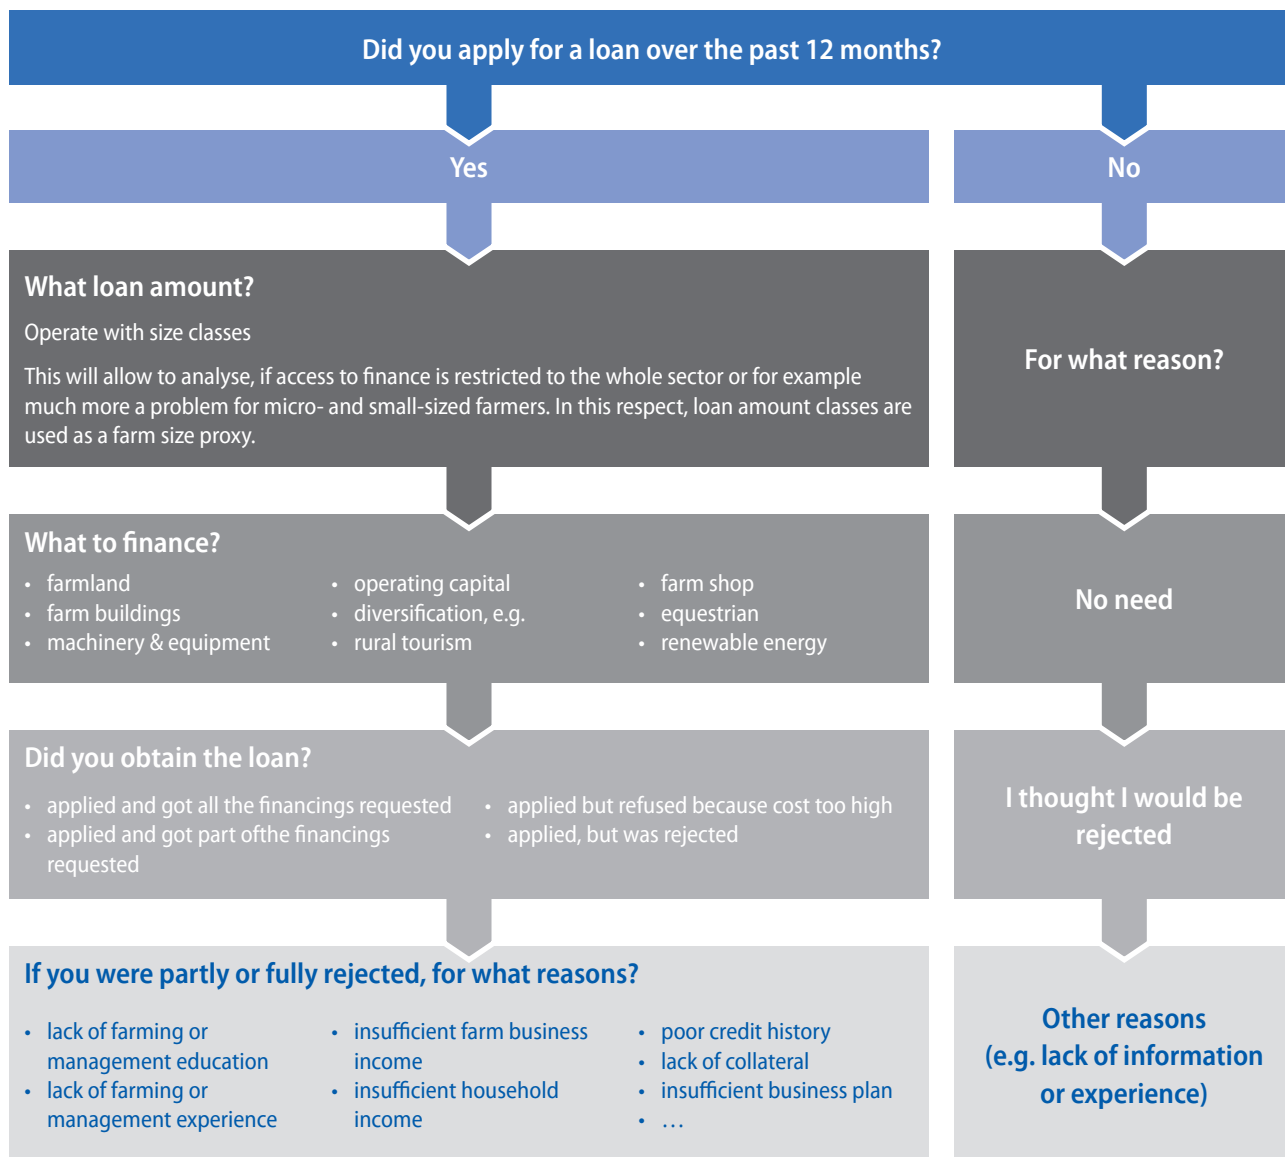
Did you apply for a loan over the past 12 months?

Yes

No

What loan amount?

Operate with size classes

This will allow to analyse, if access to finance is restricted to the whole sector or for example much more a problem for micro- and small-sized farmers. In this respect, loan amount classes are used as a farm size proxy.

For what reason?

What to finance?

- farmland
- farm buildings
- machinery & equipment

- operating capital
- diversification, e.g.
- rural tourism

- farm shop
- equestrian
- renewable energy

No need

Did you obtain the loan?

- applied and got all the financings requested
- applied and got part ofthe financings requested

- applied but refused because cost too high
- applied, but was rejected

I thought I would be rejected

If you were partly or fully rejected, for what reasons?

- lack of farming or management education
- lack of farming or management experience

- insufficient farm business income
- insufficient household income

- poor credit history
- lack of collateral
- insufficient business plan
- …

Other reasons (e.g. lack of information or experience)